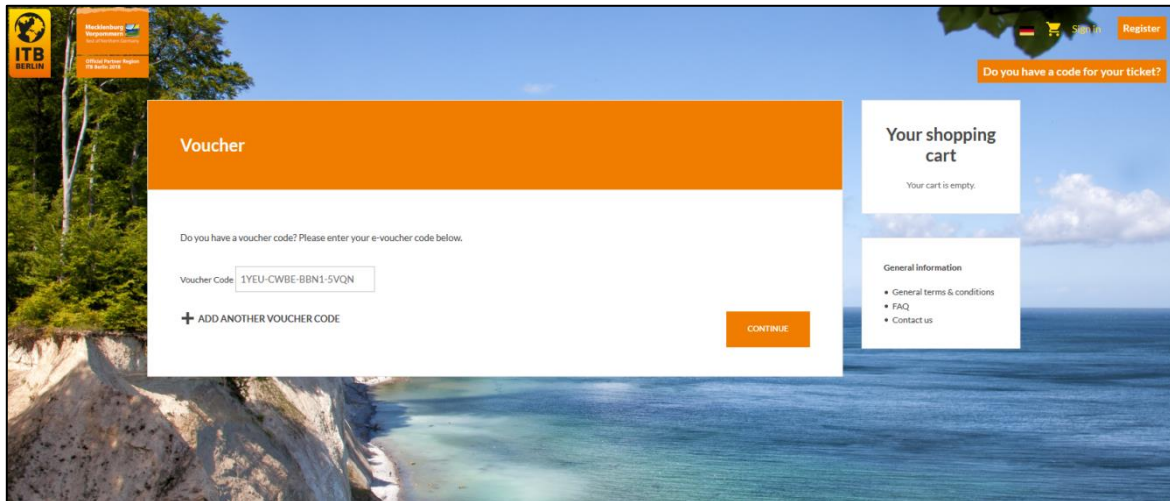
ITB BERLIN

Mecklenburg Vorpommern
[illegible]
Official Partner Region ITB Berlin 2018

Sign in Register

Do you have a code for your ticket?

Voucher

Do you have a voucher code? Please enter your e-voucher code below.

Voucher Code: 1YEU-CWBE-BBN1-5VQN

+ ADD ANOTHER VOUCHER CODE

CONTINUE

Your shopping cart

Your cart is empty.

General information

• General terms & conditions
• FAQ
• Contact us